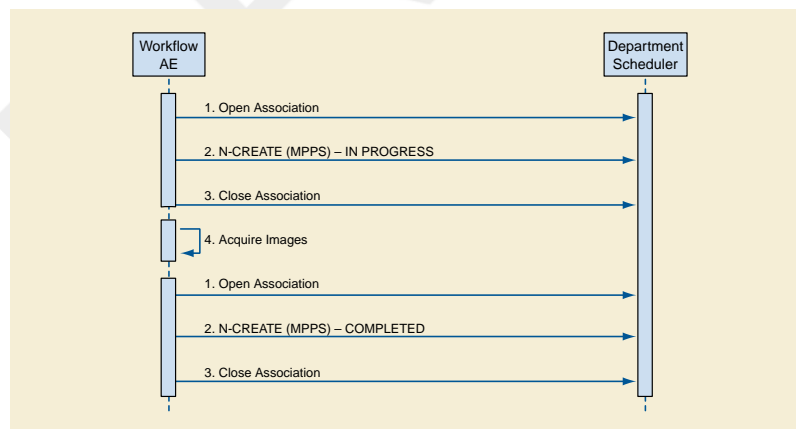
Workflow AE

Department Scheduler

1. Open Association

2. N-CREATE (MPPS) – IN PROGRESS

3. Close Association

4. Acquire Images

1. Open Association

2. N-CREATE (MPPS) – COMPLETED

3. Close Association